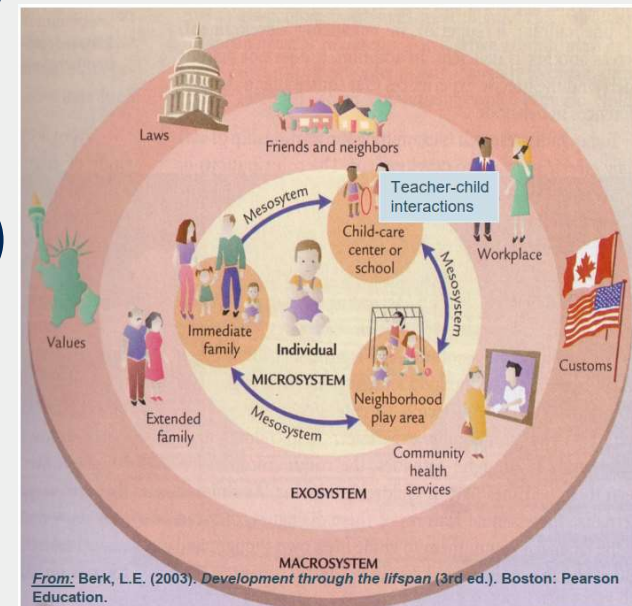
Laws

Friends and neighbors

Teacher-child interactions

Mesosytem

Child-care center or school

Mesosystem

Workplace

Values

Immediate family

Individual

Customs

MICROSYSTEM

Neighborhood play area

Extended family

Mesosystem

Community health services

EXOSYSTEM

MACROSYSTEM

From: Berk, L.E. (2003). Development through the lifspan (3rd ed.). Boston: Pearson Education.